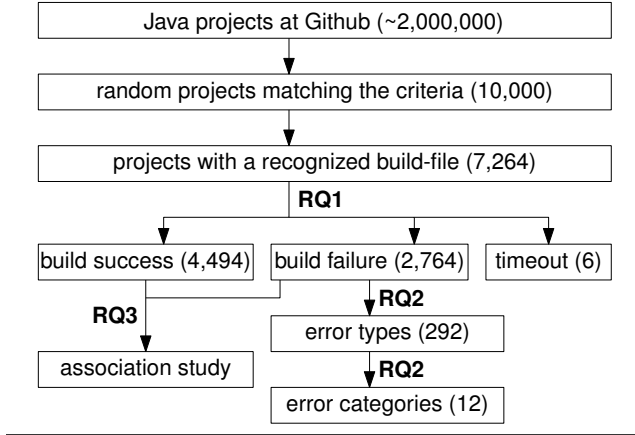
Java projects at Github (~2,000,000)

random projects matching the criteria (10,000)

projects with a recognized build-file (7,264)

RQ1

build success (4,494)

build failure (2,764)

timeout (6)

RQ3

RQ2

association study

error types (292)

RQ2

error categories (12)